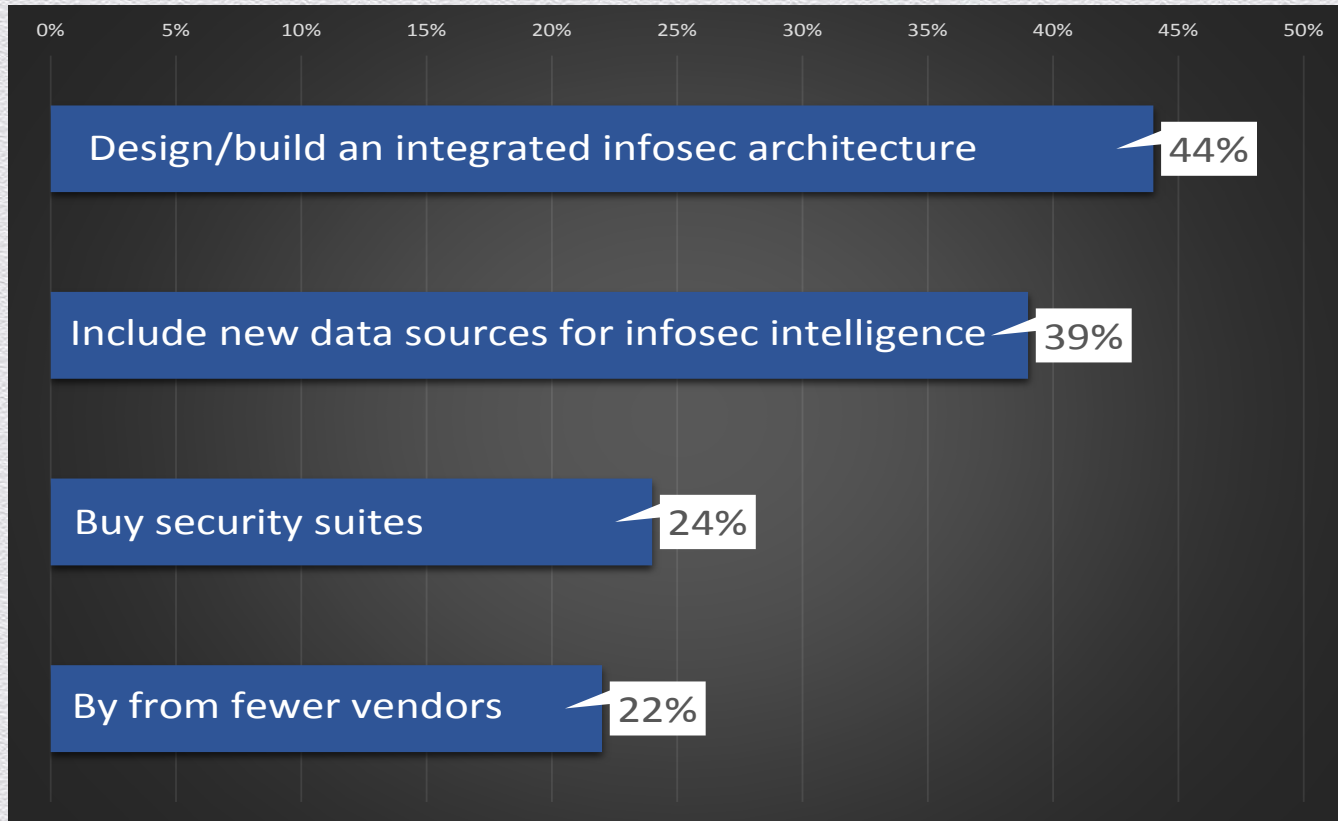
0% 5% 10% 15% 20% 25% 30% 35% 40% 45% 50%

Design/build an integrated infosec architecture 44%

Include new data sources for infosec intelligence 39%

Buy security suites 24%

By from fewer vendors 22%